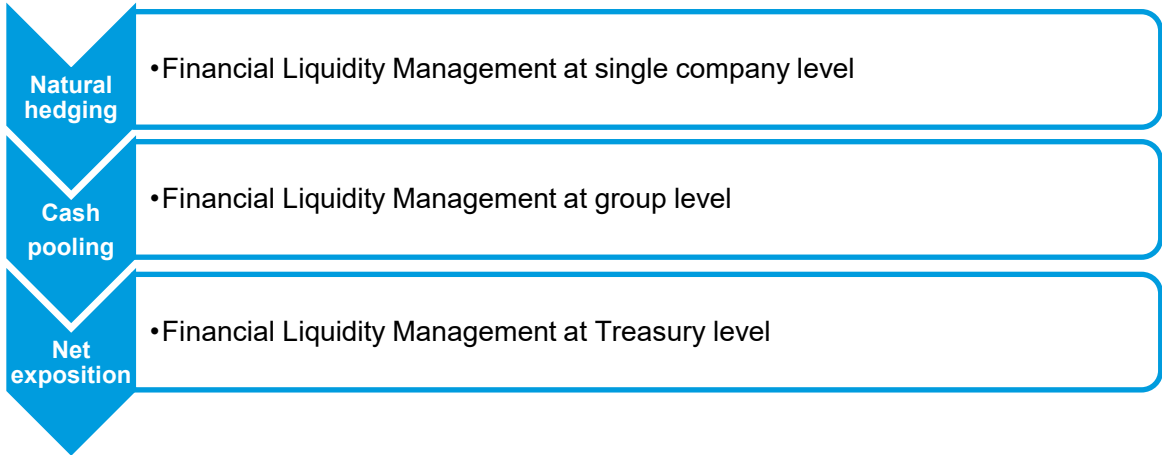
Natural hedging

•Financial Liquidity Management at single company level

Cash pooling

•Financial Liquidity Management at group level

Net exposition

•Financial Liquidity Management at Treasury level